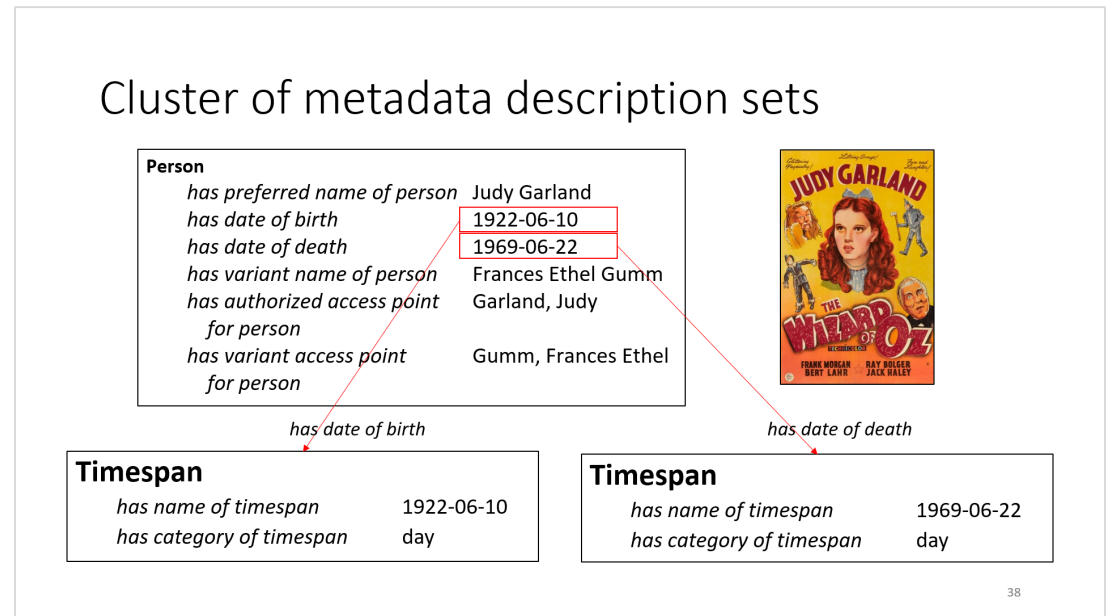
Cluster of metadata description sets

**Person**

| | |
|---|---|
| *has preferred name of person* | Judy Garland |
| *has date of birth* | 1922-06-10 |
| *has date of death* | 1969-06-22 |
| *has variant name of person* | Frances Ethel Gumm |
| *has authorized access point for person* | Garland, Judy |
| *has variant access point for person* | Gumm, Frances Ethel |

JUDY GARLAND
THE WIZARD OF OZ
FRANK MORGAN RAY BOLGER
BERT LAHR JACK HALEY

*has date of birth*

**Timespan**

| | |
|---|---|
| *has name of timespan* | 1922-06-10 |
| *has category of timespan* | day |

*has date of death*

**Timespan**

| | |
|---|---|
| *has name of timespan* | 1969-06-22 |
| *has category of timespan* | day |

38